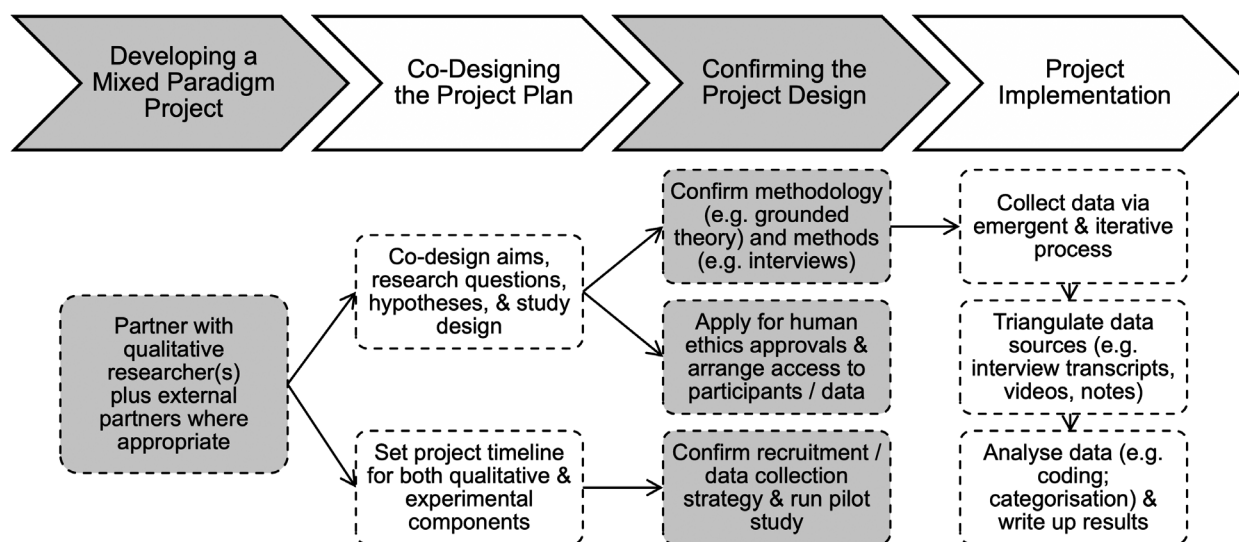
Developing a Mixed Paradigm Project

Co-Designing the Project Plan

Confirming the Project Design

Project Implementation

Partner with qualitative researcher(s) plus external partners where appropriate

Co-design aims, research questions, hypotheses, & study design

Set project timeline for both qualitative & experimental components

Confirm methodology (e.g. grounded theory) and methods (e.g. interviews)

Apply for human ethics approvals & arrange access to participants / data

Confirm recruitment / data collection strategy & run pilot study

Collect data via emergent & iterative process

Triangulate data sources (e.g. interview transcripts, videos, notes)

Analyse data (e.g. coding; categorisation) & write up results